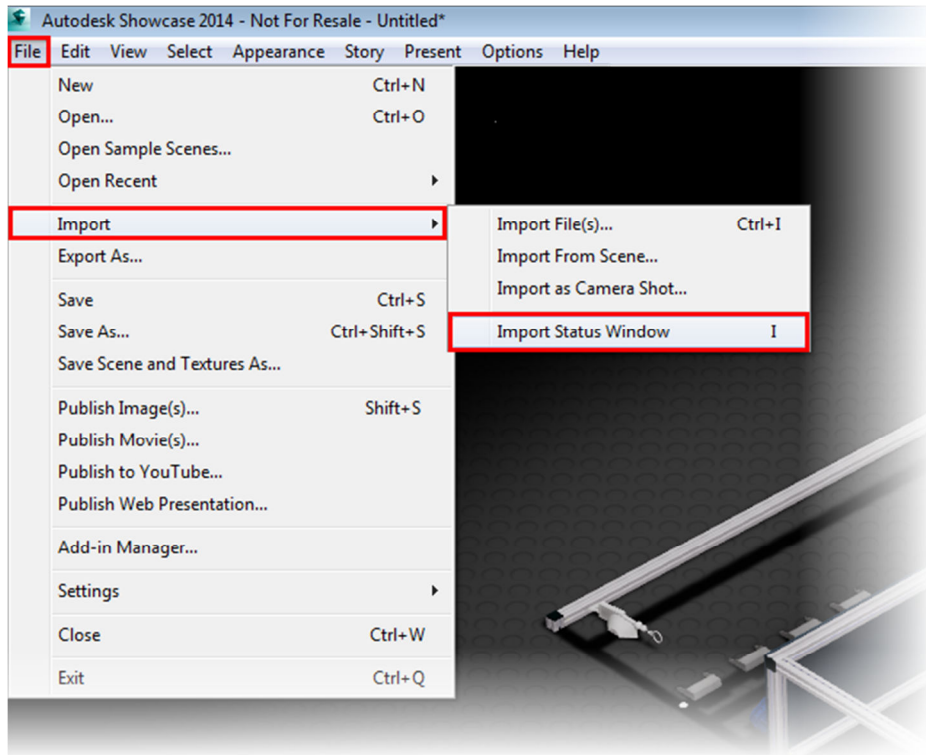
Autodesk Showcase 2014 - Not For Resale - Untitled*

File Edit View Select Appearance Story Present Options Help

New Ctrl+N
Open... Ctrl+O
Open Sample Scenes...
Open Recent

Import
Export As...

Save Ctrl+S
Save As... Ctrl+Shift+S
Save Scene and Textures As...

Publish Image(s)... Shift+S
Publish Movie(s)...
Publish to YouTube...
Publish Web Presentation...

Add-in Manager...

Settings

Close Ctrl+W

Exit Ctrl+Q

Import File(s)... Ctrl+I
Import From Scene...
Import as Camera Shot...

Import Status Window I